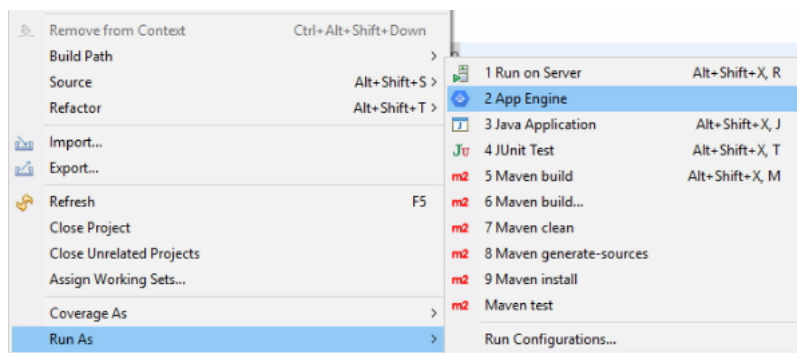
Remove from Context Ctrl+Alt+Shift+Down
Build Path >
Source Alt+Shift+S >
Refactor Alt+Shift+T >

Import...
Export...

Refresh F5
Close Project
Close Unrelated Projects
Assign Working Sets...

Coverage As >
Run As >

1 Run on Server Alt+Shift+X, R
2 App Engine
3 Java Application Alt+Shift+X, J
Ju 4 JUnit Test Alt+Shift+X, T
m2 5 Maven build Alt+Shift+X, M
m2 6 Maven build...
m2 7 Maven clean
m2 8 Maven generate-sources
m2 9 Maven install
m2 Maven test

Run Configurations...